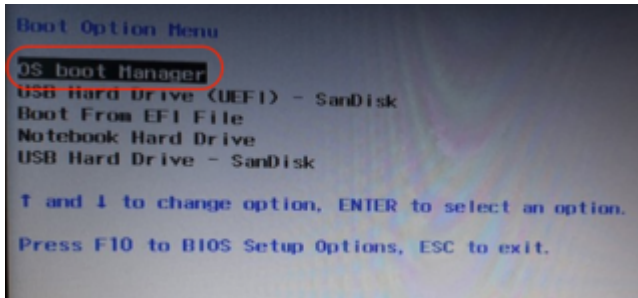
Boot Option Menu

OS boot Manager
USB Hard Drive (UEFI) - SanDisk
Boot From EFI File
Notebook Hard Drive
USB Hard Drive - SanDisk

↑ and ↓ to change option, ENTER to select an option.

Press F10 to BIOS Setup Options, ESC to exit.